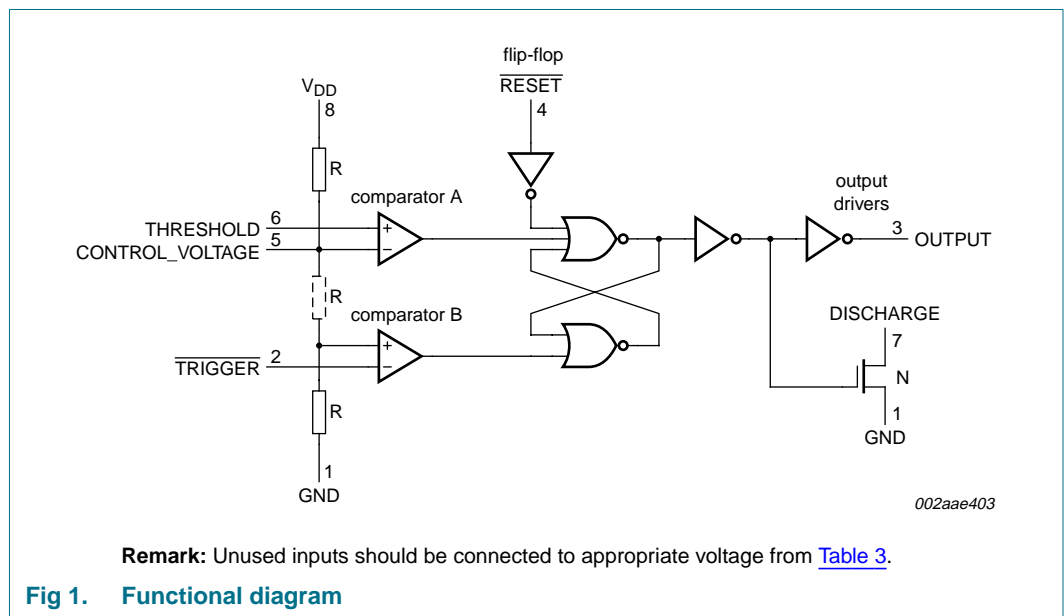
flip-flop
$\overline{\text{RESET}}$
4

$V_{DD}$
8

R

comparator A

output drivers

THRESHOLD 6
CONTROL_VOLTAGE 5

+
−

3 OUTPUT

R

comparator B

DISCHARGE
7

$\overline{\text{TRIGGER}}$ 2

+
−

N

1
GND

R

1
GND

002aae403

**Remark:** Unused inputs should be connected to appropriate voltage from Table 3.

**Fig 1. Functional diagram**